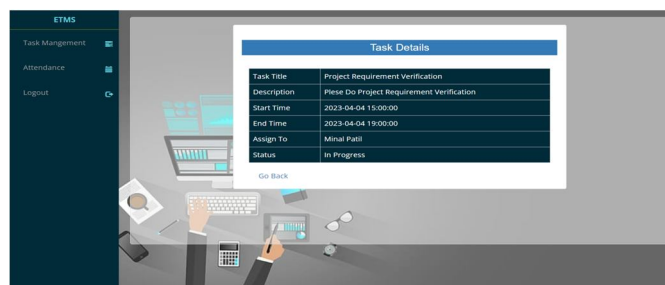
ETMS

Task Mangement

Attendance

Logout

Task Details

| Task Title | Project Requirement Verification |
|---|---|
| Description | Plese Do Project Requirement Verification |
| Start Time | 2023-04-04 15:00:00 |
| End Time | 2023-04-04 19:00:00 |
| Assign To | Minal Patil |
| Status | In Progress |

Go Back